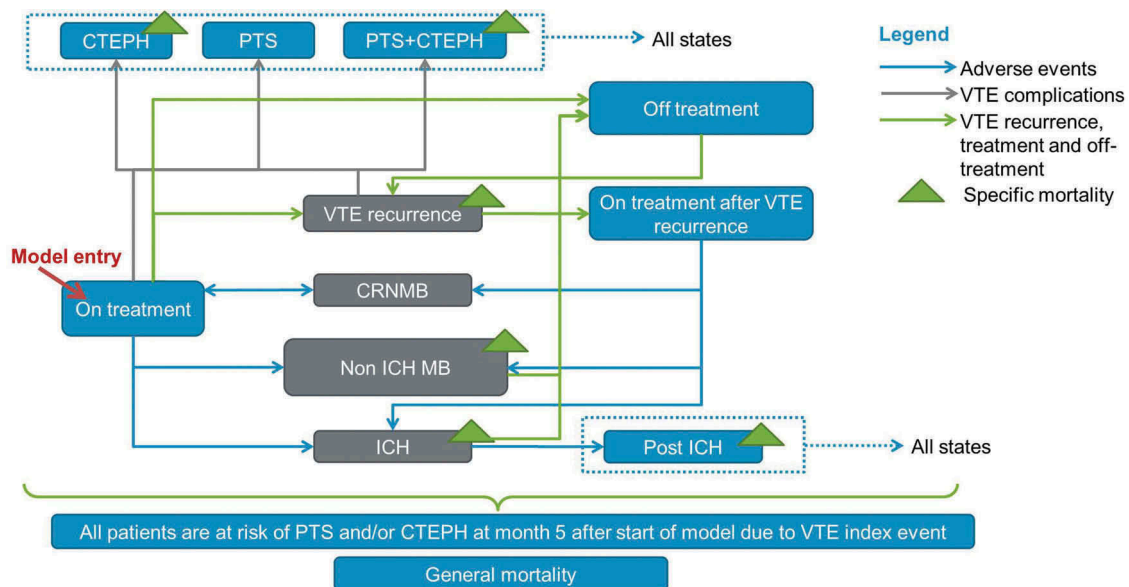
CTEPH

PTS

PTS+CTEPH

All states

Legend

Adverse events

VTE complications

VTE recurrence, treatment and off-treatment

Specific mortality

Off treatment

VTE recurrence

On treatment after VTE recurrence

Model entry

On treatment

CRNMB

Non ICH MB

ICH

Post ICH

All states

All patients are at risk of PTS and/or CTEPH at month 5 after start of model due to VTE index event

General mortality